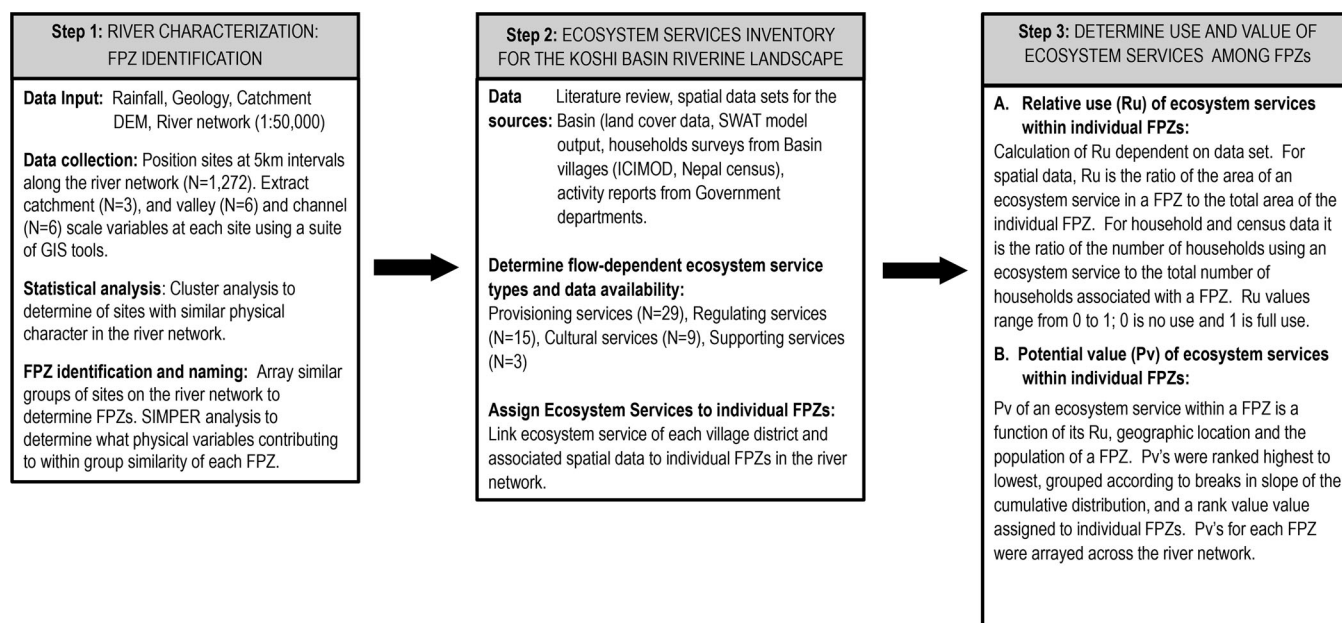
**Step 1:** RIVER CHARACTERIZATION: FPZ IDENTIFICATION

**Data Input:** Rainfall, Geology, Catchment DEM, River network (1:50,000)

**Data collection:** Position sites at 5km intervals along the river network (N=1,272). Extract catchment (N=3), and valley (N=6) and channel (N=6) scale variables at each site using a suite of GIS tools.

**Statistical analysis**: Cluster analysis to determine of sites with similar physical character in the river network.

**FPZ identification and naming:** Array similar groups of sites on the river network to determine FPZs. SIMPER analysis to determine what physical variables contributing to within group similarity of each FPZ.

**Step 2:** ECOSYSTEM SERVICES INVENTORY FOR THE KOSHI BASIN RIVERINE LANDSCAPE

**Data sources:** Literature review, spatial data sets for the Basin (land cover data, SWAT model output, households surveys from Basin villages (ICIMOD, Nepal census), activity reports from Government departments.

**Determine flow-dependent ecosystem service types and data availability:**
Provisioning services (N=29), Regulating services (N=15), Cultural services (N=9), Supporting services (N=3)

**Assign Ecosystem Services to individual FPZs:**
Link ecosystem service of each village district and associated spatial data to individual FPZs in the river network.

**Step 3:** DETERMINE USE AND VALUE OF ECOSYSTEM SERVICES AMONG FPZs

**A. Relative use (Ru) of ecosystem services within individual FPZs:**
Calculation of Ru dependent on data set. For spatial data, Ru is the ratio of the area of an ecosystem service in a FPZ to the total area of the individual FPZ. For household and census data it is the ratio of the number of households using an ecosystem service to the total number of households associated with a FPZ. Ru values range from 0 to 1; 0 is no use and 1 is full use.

**B. Potential value (Pv) of ecosystem services within individual FPZs:**

Pv of an ecosystem service within a FPZ is a function of its Ru, geographic location and the population of a FPZ. Pv's were ranked highest to lowest, grouped according to breaks in slope of the cumulative distribution, and a rank value value assigned to individual FPZs. Pv's for each FPZ were arrayed across the river network.